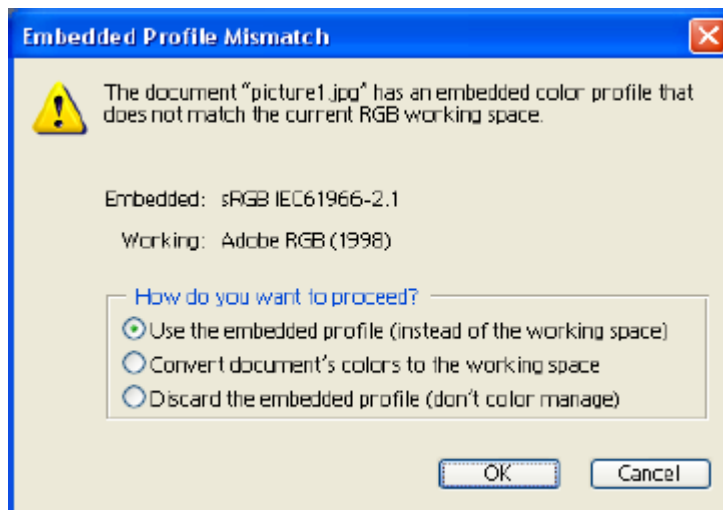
Embedded Profile Mismatch

The document "picture1.jpg" has an embedded color profile that does not match the current RGB working space.

Embedded: sRGB IEC61966-2.1

Working: Adobe RGB (1998)

How do you want to proceed?

Use the embedded profile (instead of the working space)

Convert document's colors to the working space

Discard the embedded profile (don't color manage)

OK

Cancel